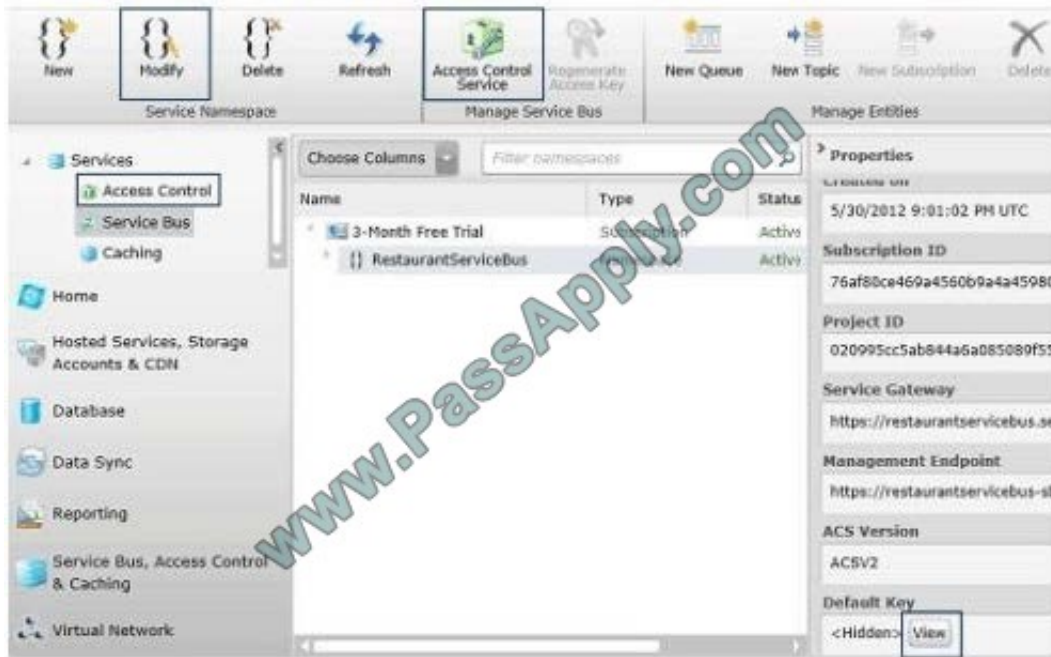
New Modify Delete Refresh Access Control Service Regenerate Access Key New Queue New Topic New Subscription Delete

Service Namespace Manage Service Bus Manage Entities

Services
Access Control
Service Bus
Caching

Home

Hosted Services, Storage Accounts & CDN

Database

Data Sync

Reporting

Service Bus, Access Control & Caching

Virtual Network

Choose Columns Filter namespaces

| Name | Type | Status |
|---|---|---|
| 3-Month Free Trial | Subscription | Activ |
| {} RestaurantServiceBus | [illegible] | Activ |

Properties

Created on
5/30/2012 9:01:02 PM UTC

Subscription ID
76af80ce469a4560b9a4a4598

Project ID
020995cc5ab844a6a085089f5

Service Gateway
https://restaurantservicebus.s

Management Endpoint
https://restaurantservicebus-s

ACS Version
ACSV2

Default Key
<Hidden> View

www.PassApply.com